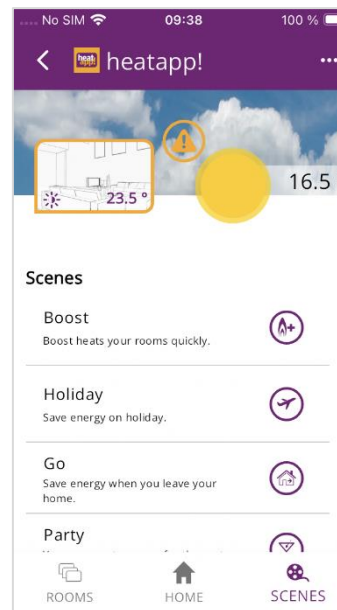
No SIM 09:38 100 %

< heat app! heatapp! ···

23.5 °

16.5

Scenes

Boost
Boost heats your rooms quickly.

Holiday
Save energy on holiday.

Go
Save energy when you leave your home.

Party
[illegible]

ROOMS HOME SCENES